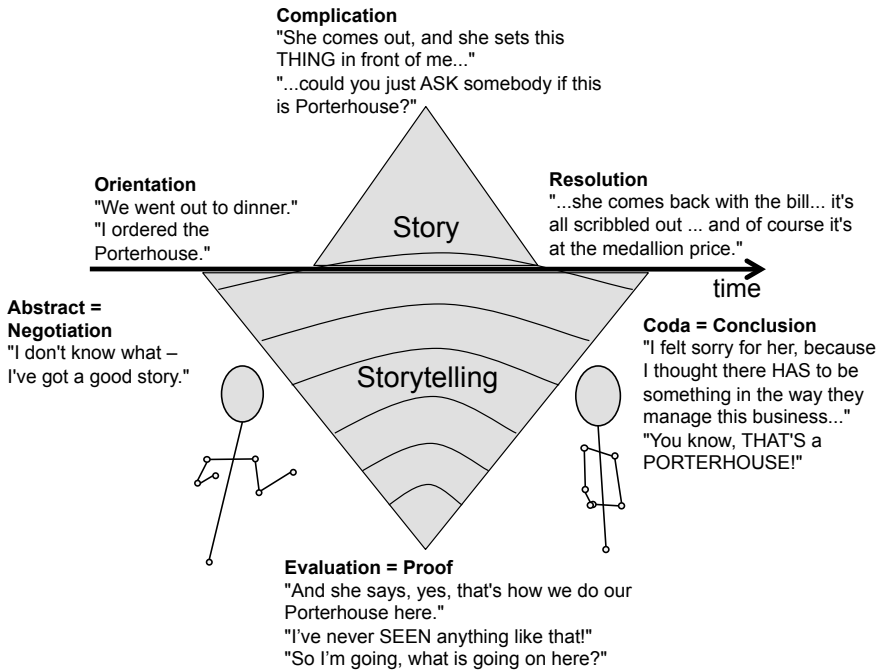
**Complication**
"She comes out, and she sets this THING in front of me..."
"...could you just ASK somebody if this is Porterhouse?"

**Orientation**
"We went out to dinner."
"I ordered the Porterhouse."

Story

**Resolution**
"...she comes back with the bill... it's all scribbled out ... and of course it's at the medallion price."

time

**Abstract = Negotiation**
"I don't know what – I've got a good story."

Storytelling

**Coda = Conclusion**
"I felt sorry for her, because I thought there HAS to be something in the way they manage this business..."
"You know, THAT'S a PORTERHOUSE!"

**Evaluation = Proof**
"And she says, yes, that's how we do our Porterhouse here."
"I've never SEEN anything like that!"
"So I'm going, what is going on here?"